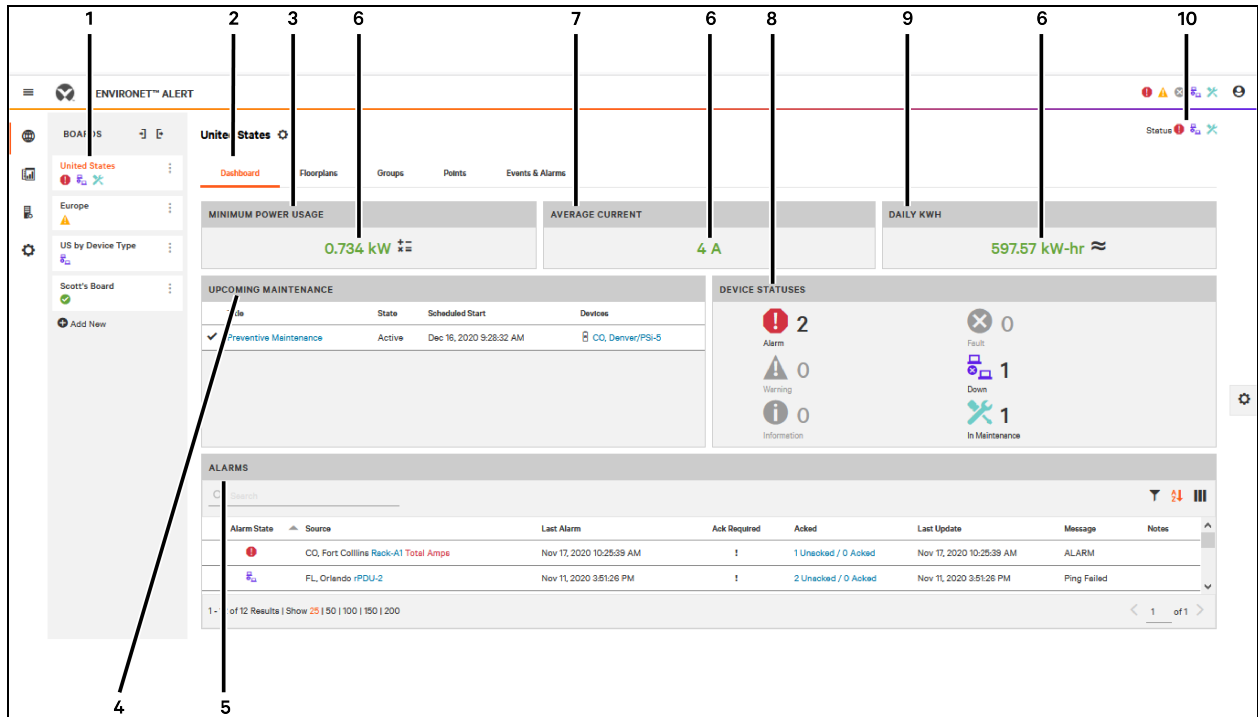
1 2 3 6 7 6 8 9 6 10

ENVIRONET™ ALERT

BOARDS

United States
Europe
US by Device Type
Scott's Board
Add New

United States

Status

Dashboard | Floorplans | Groups | Points | Events & Alarms

MINIMUM POWER USAGE
0.734 kW

AVERAGE CURRENT
4 A

DAILY KWH
597.57 kW-hr ≈

UPCOMING MAINTENANCE

| Title | State | Scheduled Start | Devices |
|---|---|---|---|
| ✔ Preventive Maintenance | Active | Dec 16, 2020 9:28:32 AM | CO, Denver/PSI-5 |

DEVICE STATUSES
2 Alarm
0 Fault
0 Warning
1 Down
0 Information
1 In Maintenance

ALARMS

Search

| Alarm State | Source | Last Alarm | Ack Required | Acked | Last Update | Message | Notes |
|---|---|---|---|---|---|---|---|
| | CO, Fort Colllins Rack-A1 Total Amps | Nov 17, 2020 10:25:39 AM | ! | 1 Unacked / 0 Acked | Nov 17, 2020 10:25:39 AM | ALARM | |
| | FL, Orlando rPDU-2 | Nov 11, 2020 3:51:26 PM | ! | 2 Unacked / 0 Acked | Nov 11, 2020 3:51:26 PM | Ping Failed | |

1 - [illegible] of 12 Results | Show 25 | 50 | 100 | 150 | 200

1 of 1

4 5